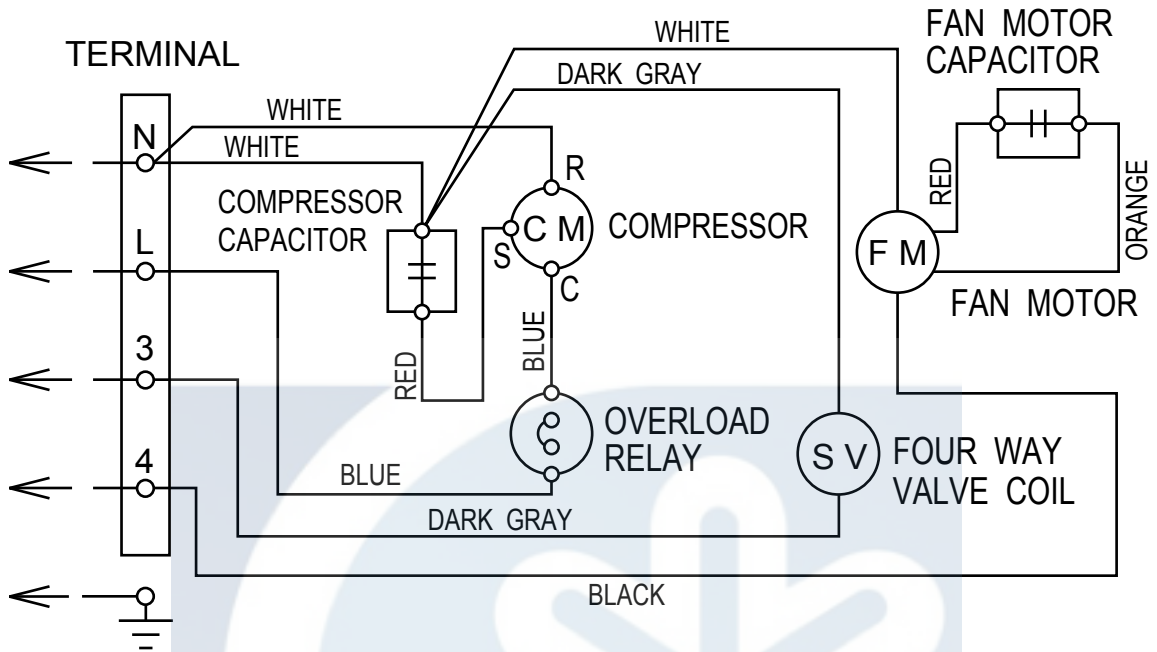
TERMINAL

WHITE

DARK GRAY

FAN MOTOR CAPACITOR

WHITE

WHITE

N

R

COMPRESSOR CAPACITOR

C M

COMPRESSOR

RED

ORANGE

L

S

C

F M

FAN MOTOR

BLUE

3

RED

OVERLOAD RELAY

4

BLUE

S V

FOUR WAY VALVE COIL

DARK GRAY

BLACK